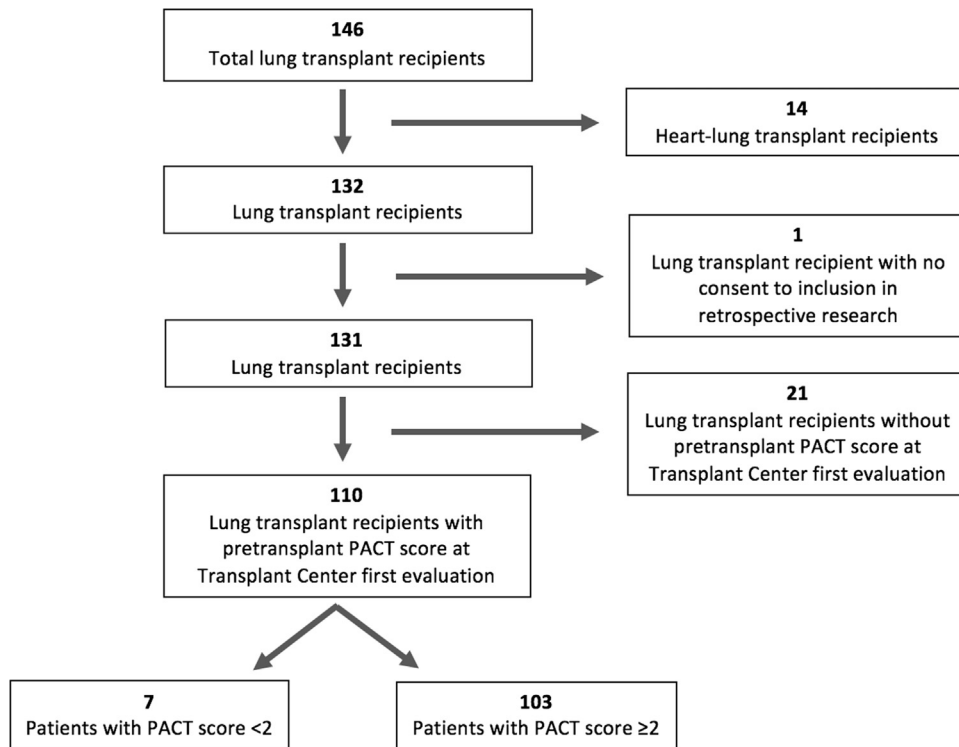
146
Total lung transplant recipients

14
Heart-lung transplant recipients

132
Lung transplant recipients

1
Lung transplant recipient with no consent to inclusion in retrospective research

131
Lung transplant recipients

21
Lung transplant recipients without pretransplant PACT score at Transplant Center first evaluation

110
Lung transplant recipients with pretransplant PACT score at Transplant Center first evaluation

7
Patients with PACT score <2

103
Patients with PACT score ≥2